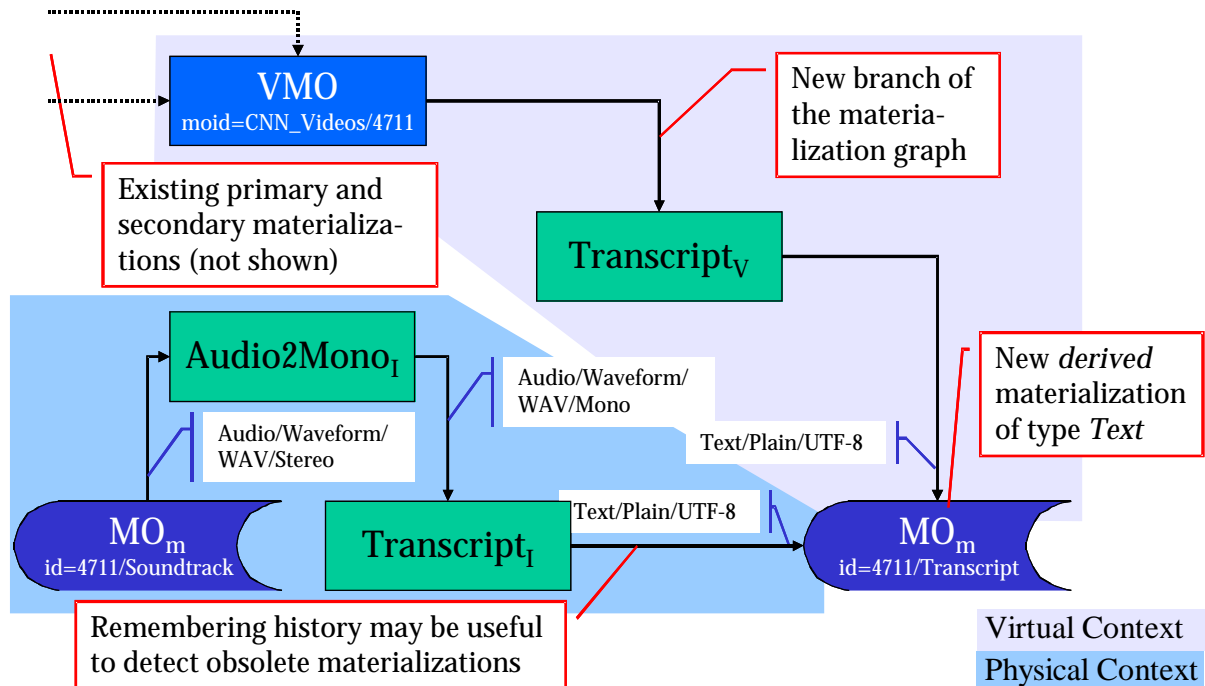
VMO
moid=CNN_Videos/4711

New branch of the materialization graph

Existing primary and secondary materializations (not shown)

$\text{Transcript}_V$

$\text{Audio2Mono}_I$

Audio/Waveform/ WAV/Mono

New *derived* materialization of type *Text*

Audio/Waveform/ WAV/Stereo

Text/Plain/UTF-8

Text/Plain/UTF-8

$\text{MO}_m$
id=4711/Soundtrack

$\text{Transcript}_I$

$\text{MO}_m$
id=4711/Transcript

Remembering history may be useful to detect obsolete materializations

Virtual Context

Physical Context